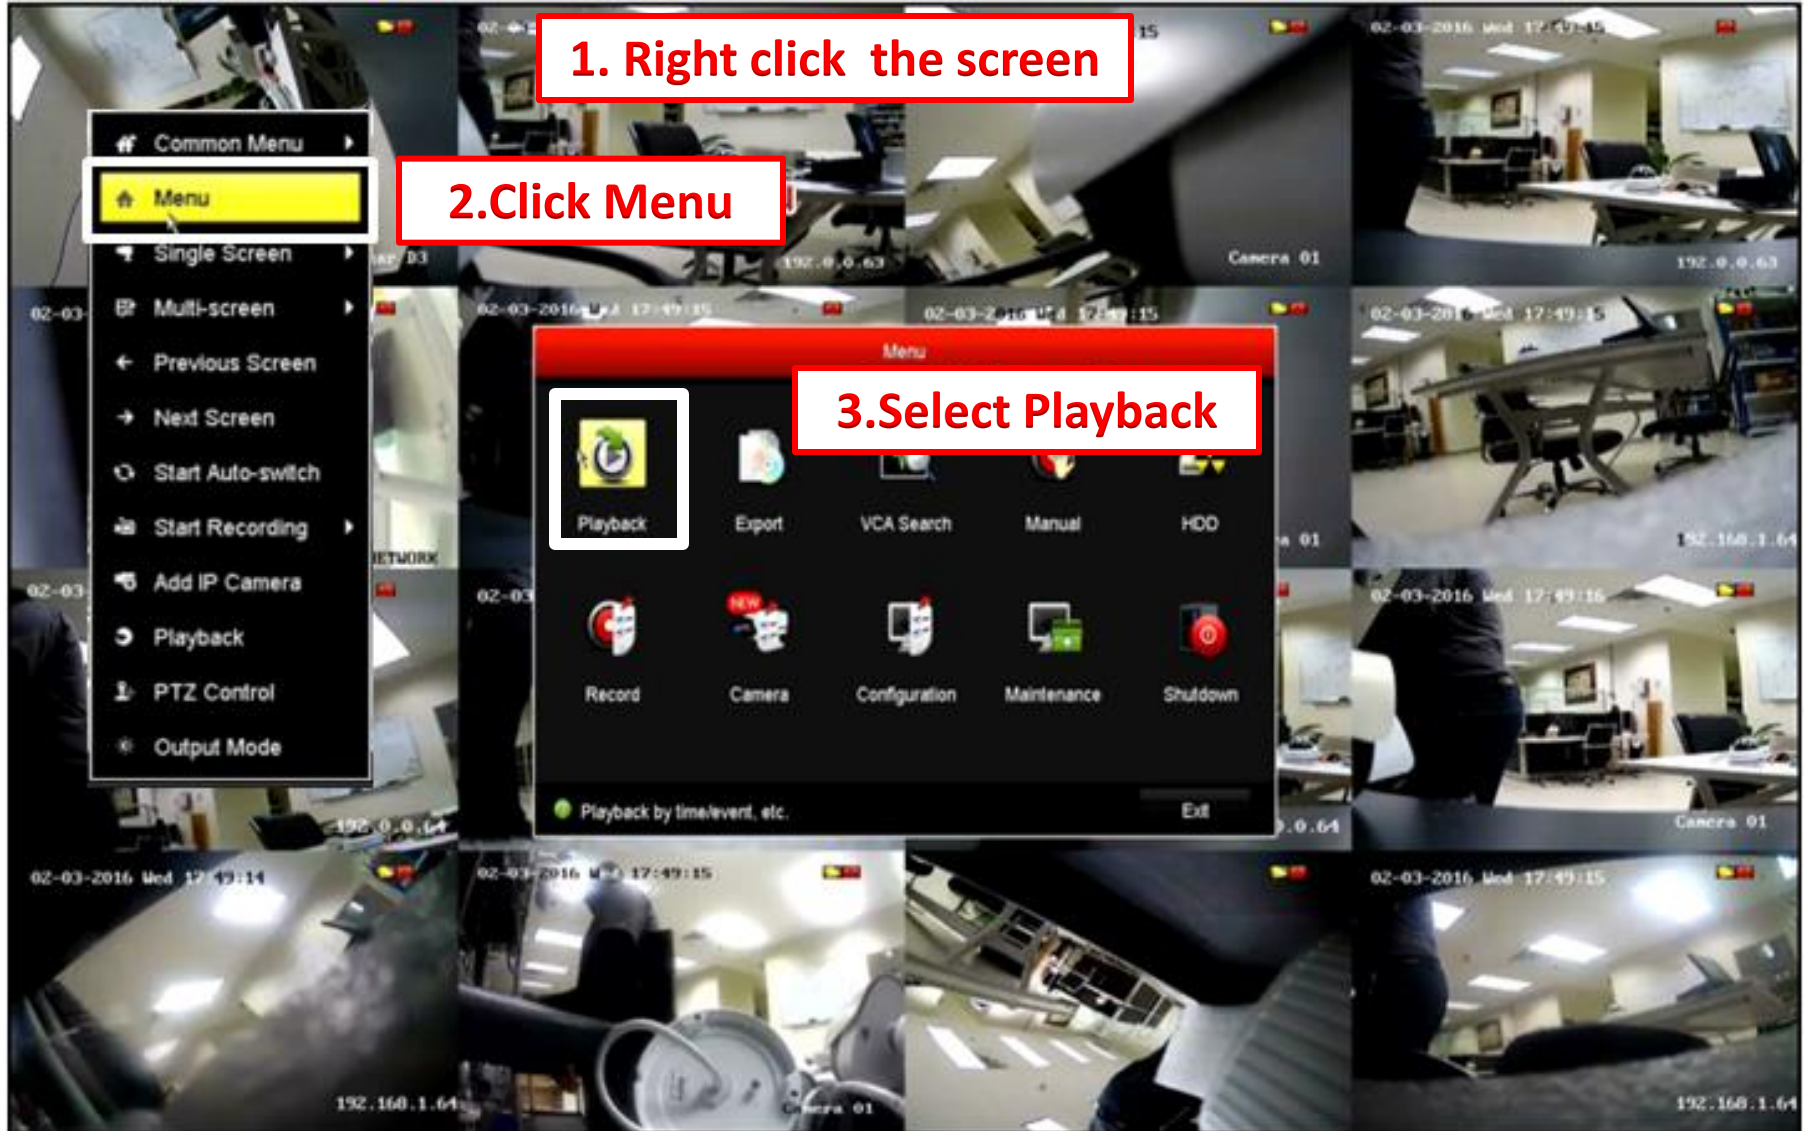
1. Right click the screen

02-03-2016 Wed 17:49:15

Common Menu
Menu
Single Screen
Multi-screen
Previous Screen
Next Screen
Start Auto-switch
Start Recording
Add IP Camera
Playback
PTZ Control
Output Mode

2.Click Menu

192.0.0.63

Camera 01

192.0.0.63

02-03-

02-03-2016 Wed 17:49:15

02-03-2016 Wed 17:49:15

02-03-2016 Wed 17:49:15

Menu

3.Select Playback

Playback
Export
VCA Search
Manual
HDD

NEW

Record
Camera
Configuration
Maintenance
Shutdown

Playback by time/event, etc.
Exit

192.168.1.64

02-03-

02-03

02-03-2016 Wed 17:49:16

192.0.0.64

Camera 01

02-03-2016 Wed 17:49:14

02-03-2016 Wed 17:49:15

02-03-2016 Wed 17:49:15

192.168.1.64

Camera 01

192.168.1.64